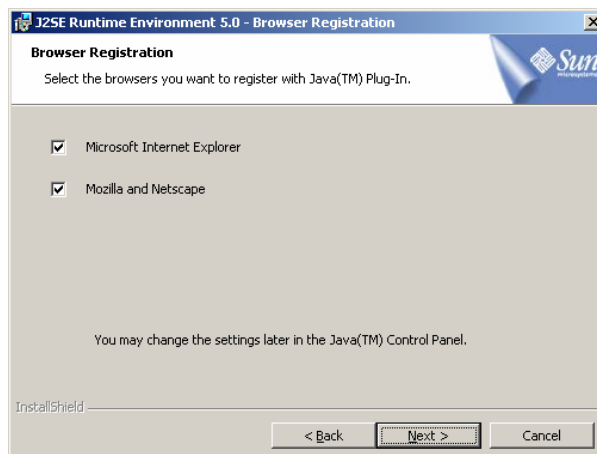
J2SE Runtime Environment 5.0 - Browser Registration

Browser Registration

Select the browsers you want to register with Java(TM) Plug-In.

Sun

Microsoft Internet Explorer

Mozilla and Netscape

You may change the settings later in the Java(TM) Control Panel.

InstallShield

< Back

Next >

Cancel